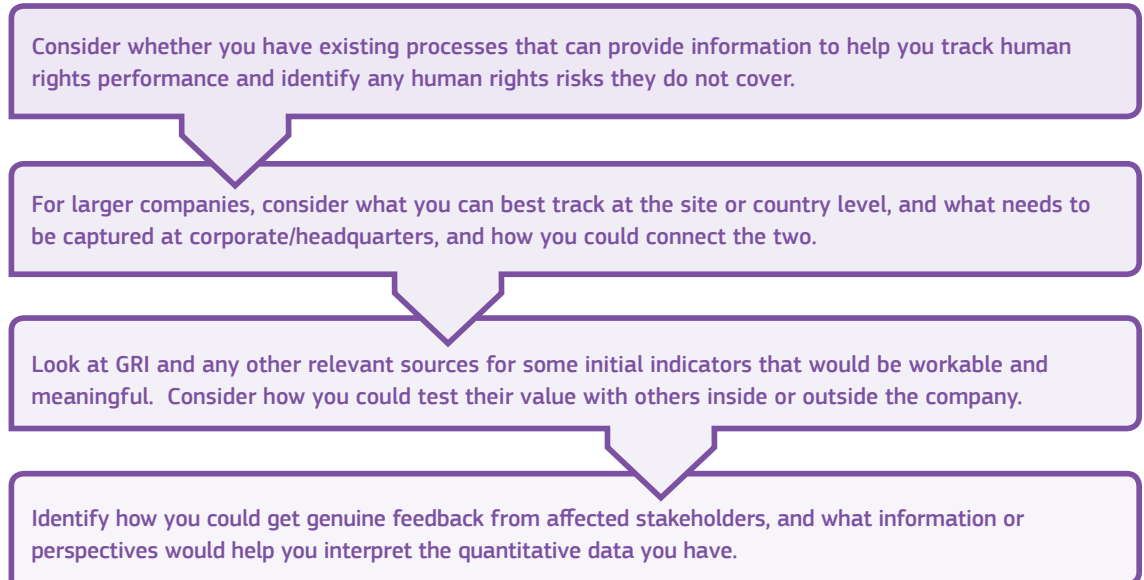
Consider whether you have existing processes that can provide information to help you track human rights performance and identify any human rights risks they do not cover.

For larger companies, consider what you can best track at the site or country level, and what needs to be captured at corporate/headquarters, and how you could connect the two.

Look at GRI and any other relevant sources for some initial indicators that would be workable and meaningful. Consider how you could test their value with others inside or outside the company.

Identify how you could get genuine feedback from affected stakeholders, and what information or perspectives would help you interpret the quantitative data you have.